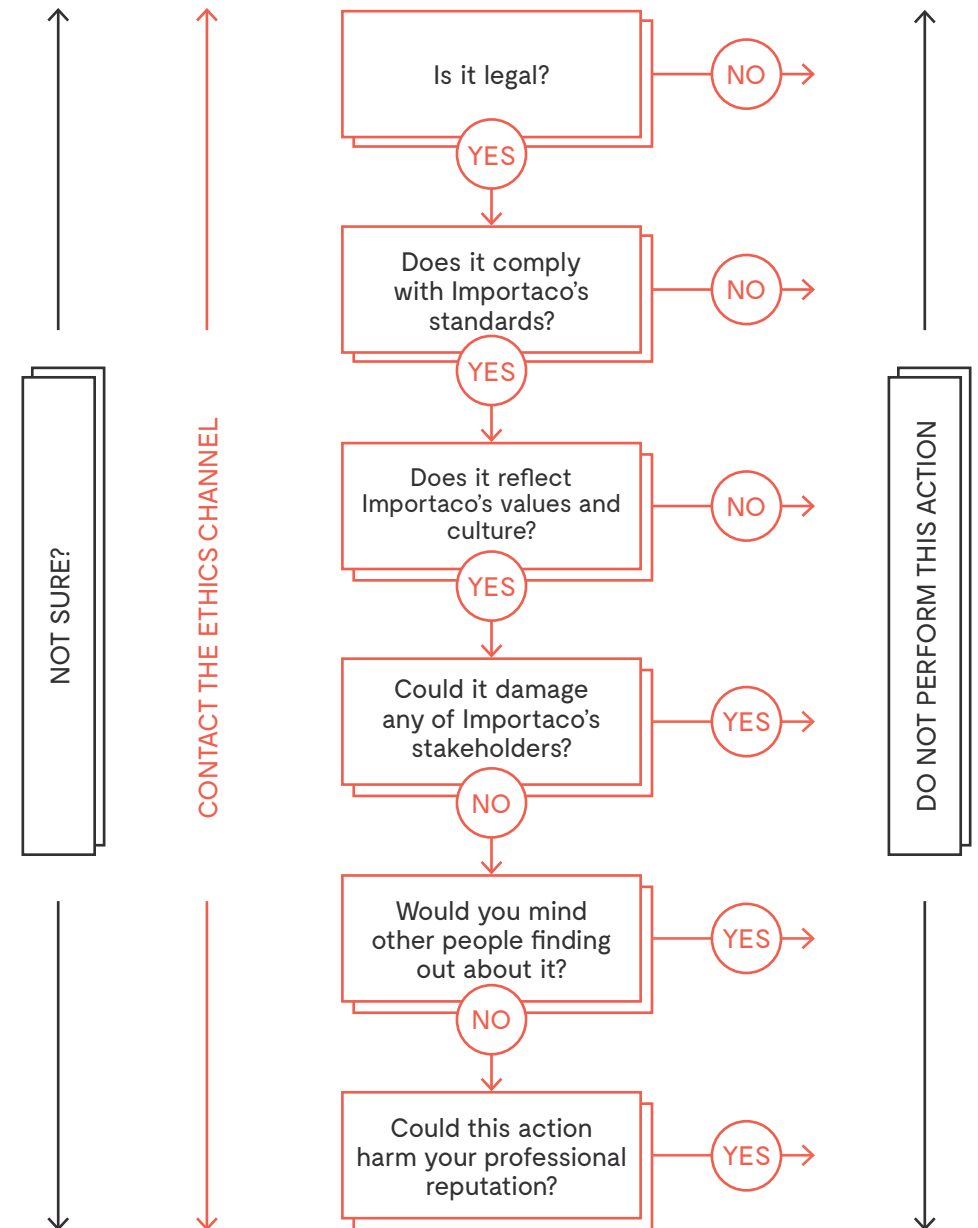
NOT SURE?

CONTACT THE ETHICS CHANNEL

Is it legal?

NO

YES

Does it comply with Importaco's standards?

NO

YES

Does it reflect Importaco's values and culture?

NO

YES

Could it damage any of Importaco's stakeholders?

YES

NO

Would you mind other people finding out about it?

YES

NO

Could this action harm your professional reputation?

YES

DO NOT PERFORM THIS ACTION